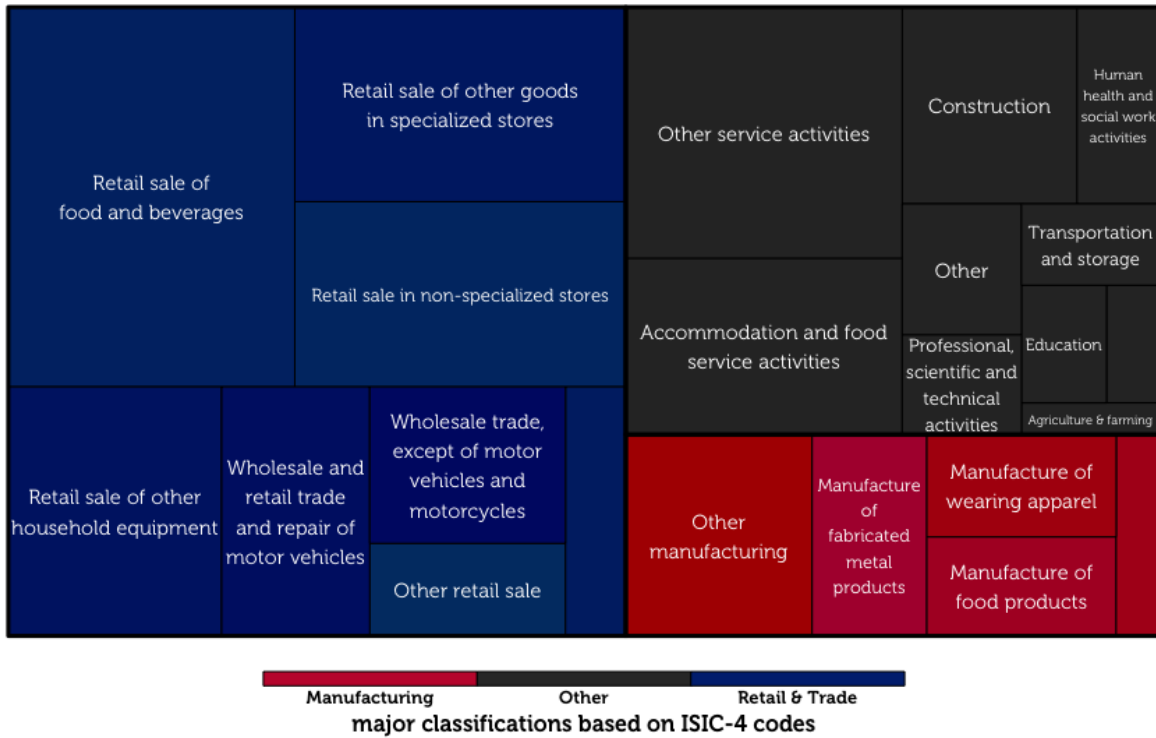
Retail sale of food and beverages

Retail sale of other goods in specialized stores

Retail sale in non-specialized stores

Retail sale of other household equipment

Wholesale and retail trade and repair of motor vehicles

Wholesale trade, except of motor vehicles and motorcycles

Other retail sale

Other service activities

Construction

Human health and social work activities

Other

Transportation and storage

Accommodation and food service activities

Professional, scientific and technical activities

Education

Agriculture & farming

Other manufacturing

Manufacture of fabricated metal products

Manufacture of wearing apparel

Manufacture of food products

Manufacturing

Other

Retail & Trade

major classifications based on ISIC-4 codes